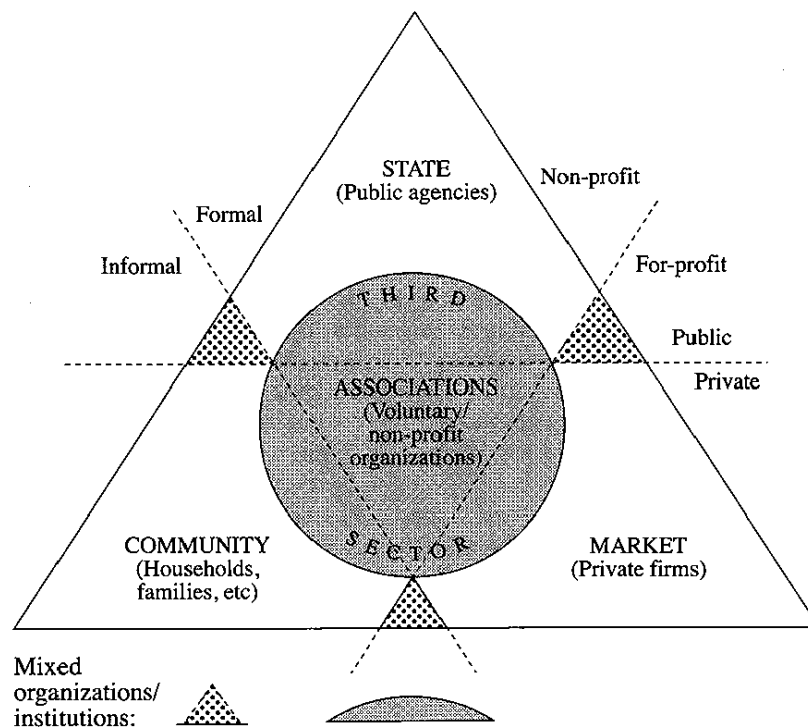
STATE
(Public agencies)

Non-profit

Formal

Informal

For-profit

THIRD

Public

Private

ASSOCIATIONS
(Voluntary/
non-profit
organizations)

SECTOR

COMMUNITY
(Households,
families, etc)

MARKET
(Private firms)

Mixed
organizations/
institutions: